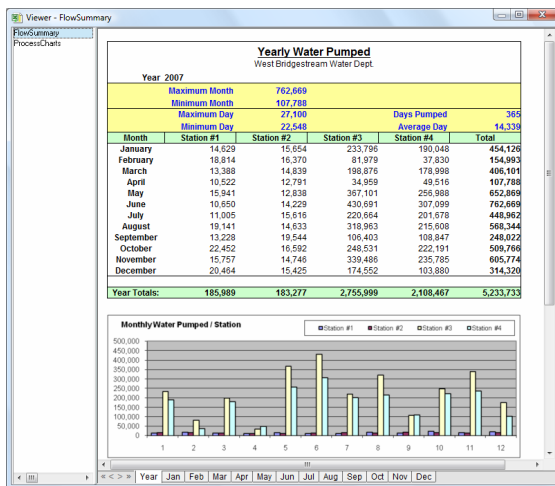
Viewer - FlowSummary

FlowSummary
ProcessCharts

Yearly Water Pumped
West Bridgestream Water Dept.

Year 2007

Maximum Month 762,669
Minimum Month 107,788
Maximum Day 27,100 Days Pumped 365
Minimum Day 22,548 Average Day 14,339

| Month | Station #1 | Station #2 | Station #3 | Station #4 | Total |
|---|---|---|---|---|---|
| January | 14,629 | 15,654 | 233,796 | 190,048 | 454,126 |
| February | 18,814 | 16,370 | 81,979 | 37,830 | 154,993 |
| March | 13,388 | 14,839 | 198,876 | 178,998 | 406,101 |
| April | 10,522 | 12,791 | 34,959 | 49,516 | 107,788 |
| May | 15,941 | 12,838 | 367,101 | 256,988 | 652,869 |
| June | 10,650 | 14,229 | 430,691 | 307,099 | 762,669 |
| July | 11,005 | 15,616 | 220,664 | 201,678 | 448,962 |
| August | 19,141 | 14,633 | 318,963 | 215,608 | 568,344 |
| September | 13,228 | 19,544 | 106,403 | 108,847 | 248,022 |
| October | 22,452 | 16,592 | 248,531 | 222,191 | 509,766 |
| November | 15,757 | 14,746 | 339,486 | 235,785 | 605,774 |
| December | 20,464 | 15,425 | 174,552 | 103,880 | 314,320 |
| Year Totals: | 185,989 | 183,277 | 2,755,999 | 2,108,467 | 5,233,733 |

Monthly Water Pumped / Station

Station #1 Station #2 Station #3 Station #4

500,000
450,000
400,000
350,000
300,000
250,000
200,000
150,000
100,000
50,000
0

1 2 3 4 5 6 7 8 9 10 11 12

Year Jan Feb Mar Apr May Jun Jul Aug Sep Oct Nov Dec